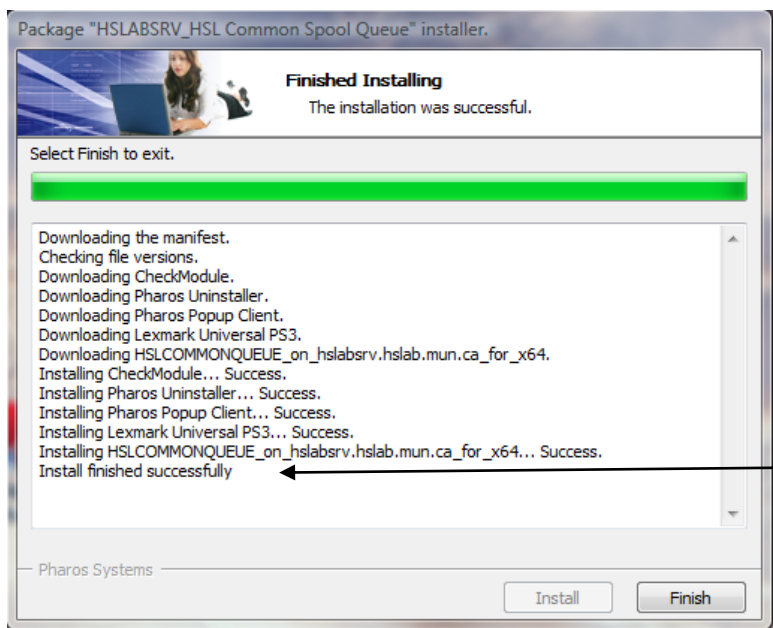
Package "HSLABSRV_HSL Common Spool Queue" installer.

Finished Installing

The installation was successful.

Select Finish to exit.

Downloading the manifest.
Checking file versions.
Downloading CheckModule.
Downloading Pharos Uninstaller.
Downloading Pharos Popup Client.
Downloading Lexmark Universal PS3.
Downloading HSLCOMMONQUEUE_on_hslabsrv.hslab.mun.ca_for_x64.
Installing CheckModule... Success.
Installing Pharos Uninstaller... Success.
Installing Pharos Popup Client... Success.
Installing Lexmark Universal PS3... Success.
Installing HSLCOMMONQUEUE_on_hslabsrv.hslab.mun.ca_for_x64... Success.
Install finished successfully

Pharos Systems

Install

Finish